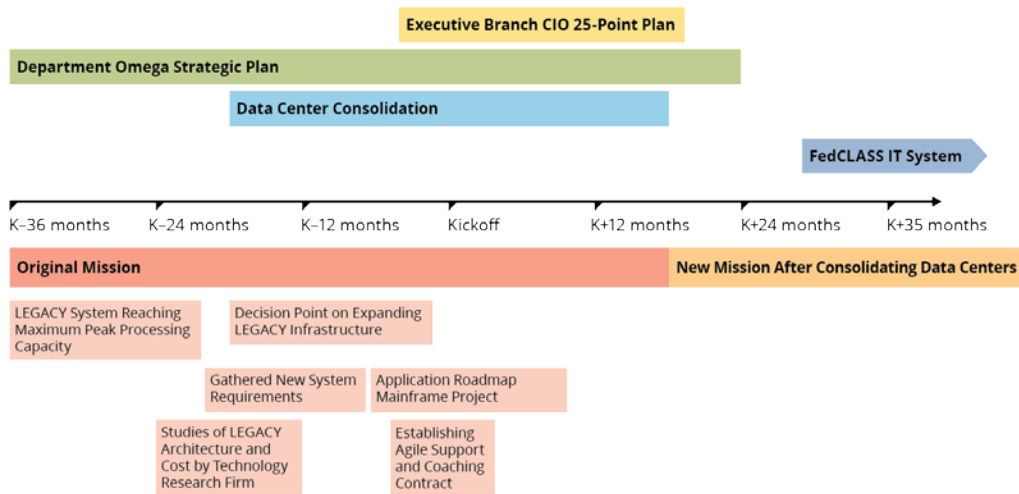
Executive Branch CIO 25-Point Plan

Department Omega Strategic Plan

Data Center Consolidation

FedCLASS IT System

K–36 months K–24 months K–12 months Kickoff K+12 months K+24 months K+35 months

Original Mission

New Mission After Consolidating Data Centers

LEGACY System Reaching Maximum Peak Processing Capacity

Decision Point on Expanding LEGACY Infrastructure

Gathered New System Requirements

Application Roadmap Mainframe Project

Studies of LEGACY Architecture and Cost by Technology Research Firm

Establishing Agile Support and Coaching Contract